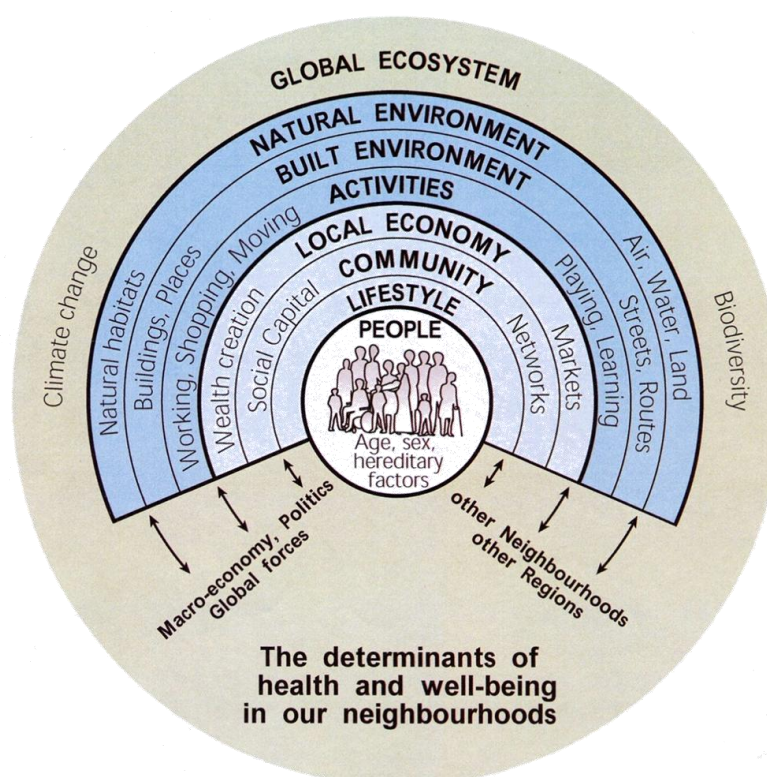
GLOBAL ECOSYSTEM

NATURAL ENVIRONMENT

BUILT ENVIRONMENT

ACTIVITIES

LOCAL ECONOMY

COMMUNITY

LIFESTYLE

PEOPLE

Climate change

Natural habitats

Buildings, Places

Working, Shopping, Moving

Wealth creation

Social Capital

Networks

Markets

Playing, Learning

Streets, Routes

Air, Water, Land

Biodiversity

Age, sex, hereditary factors

Macro-economy, Politics Global forces

other Neighbourhoods other Regions

The determinants of health and well-being in our neighbourhoods